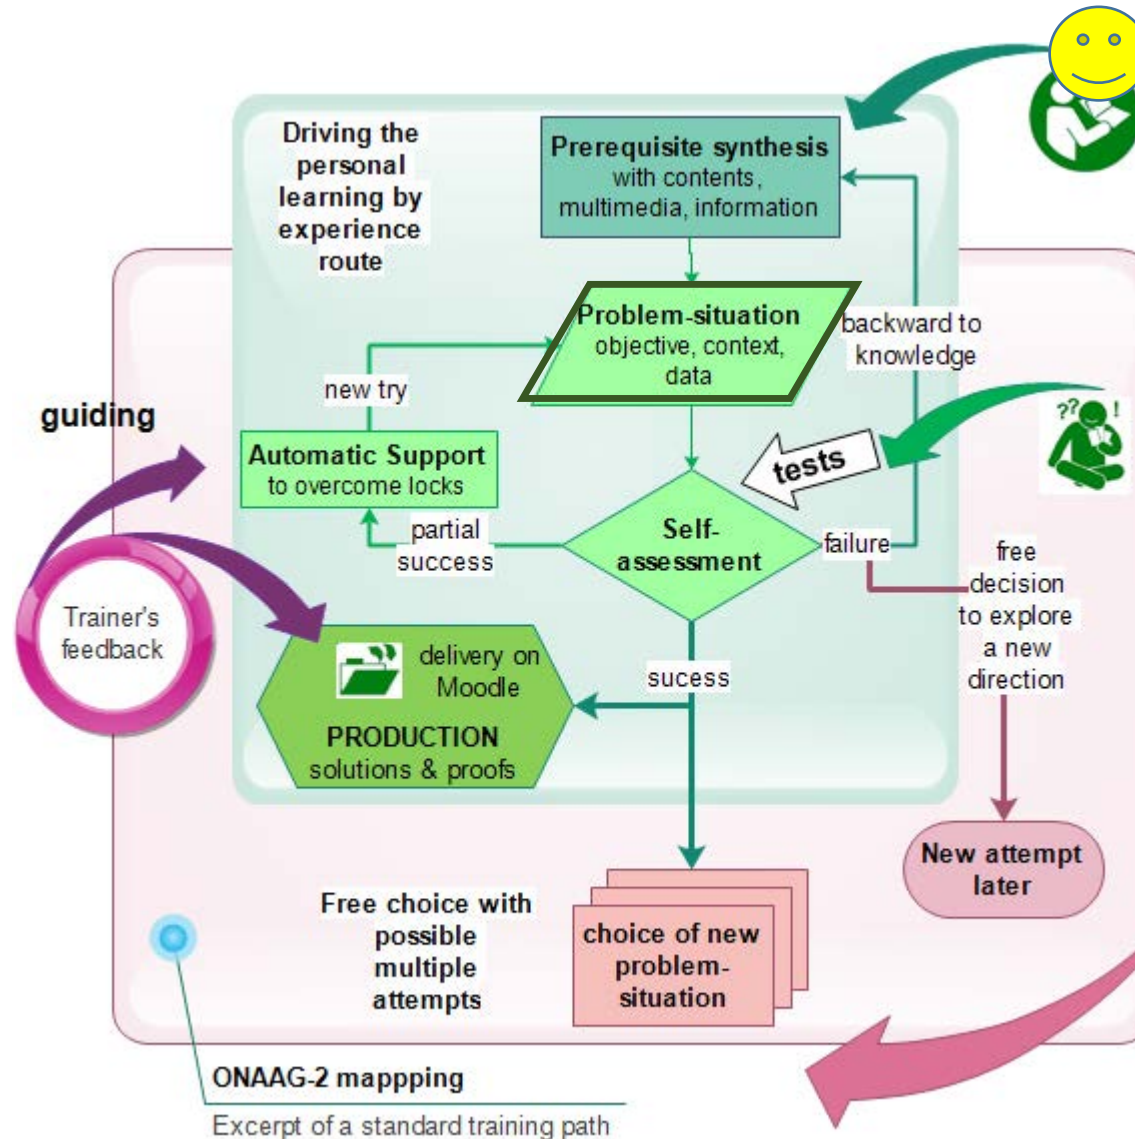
Driving the personal learning by experience route

Prerequisite synthesis with contents, multimedia, information

Problem-situation objective, context, data

backward to knowledge

new try

guiding

Automatic Support to overcome locks

tests

partial success

Self-assessment

failure

free decision to explore a new direction

Trainer's feedback

delivery on Moodle

PRODUCTION solutions & proofs

sucess

New attempt later

Free choice with possible multiple attempts

choice of new problem-situation

ONAAG-2 mappping

Excerpt of a standard training path